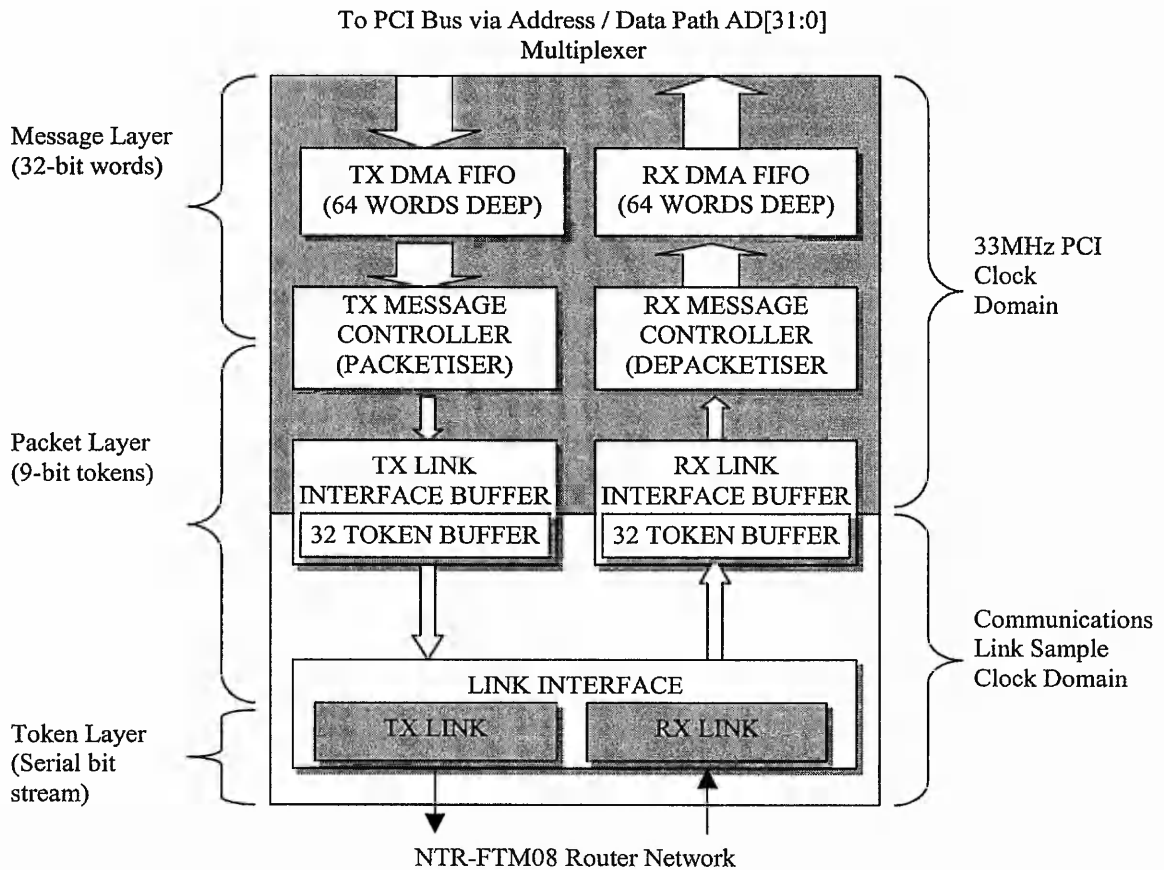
To PCI Bus via Address / Data Path AD[31:0]
Multiplexer

Message Layer
(32-bit words)

TX DMA FIFO
(64 WORDS DEEP)

RX DMA FIFO
(64 WORDS DEEP)

33MHz PCI
Clock
Domain

TX MESSAGE
CONTROLLER
(PACKETISER)

RX MESSAGE
CONTROLLER
(DEPACKETISER

Packet Layer
(9-bit tokens)

TX LINK
INTERFACE BUFFER

32 TOKEN BUFFER

RX LINK
INTERFACE BUFFER

32 TOKEN BUFFER

Communications
Link Sample
Clock Domain

LINK INTERFACE

Token Layer
(Serial bit
stream)

TX LINK

RX LINK

NTR-FTM08 Router Network